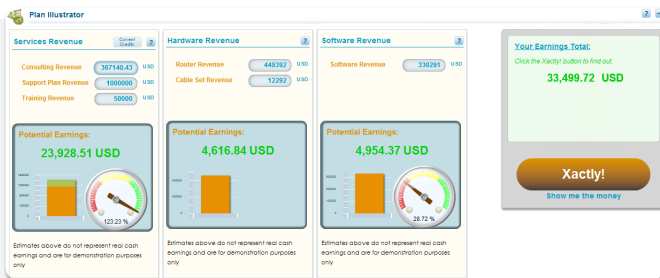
Plan Illustrator

?

Services Revenue

Current Credits

?

Consulting Revenue 367140.43 USD

Support Plan Revenue 1000000 USD

Training Revenue 50000 USD

Potential Earnings:

23,928.51 USD

123.23 %

Estimates above do not represent real cash earnings and are for demonstration purposes only

Hardware Revenue

?

Router Revenue 449392 USD

Cable Set Revenue 12292 USD

Potential Earnings:

4,616.84 USD

Estimates above do not represent real cash earnings and are for demonstration purposes only

Software Revenue

?

Software Revenue 330291 USD

Potential Earnings:

4,954.37 USD

28.72 %

Estimates above do not represent real cash earnings and are for demonstration purposes only

Your Earnings Total:

Click the Xactly! button to find out.

33,499.72 USD

Xactly!

Show me the money